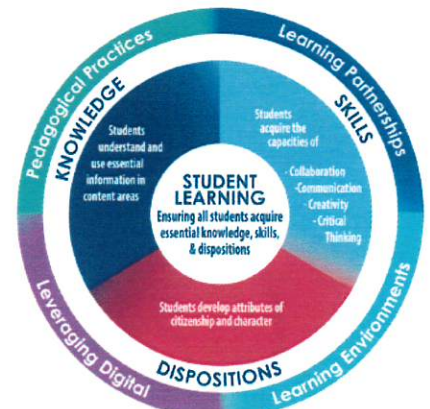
Pedagogical Practices

Learning Partnerships

Learning Environments

Leveraging Digital

KNOWLEDGE

Students understand and use essential information in content areas

SKILLS

Students acquire the capacities of

-Collaboration
-Communication
-Creativity
-Critical Thinking

STUDENT LEARNING

Ensuring all students acquire essential knowledge, skills, & dispositions

Students develop attributes of citizenship and character

DISPOSITIONS